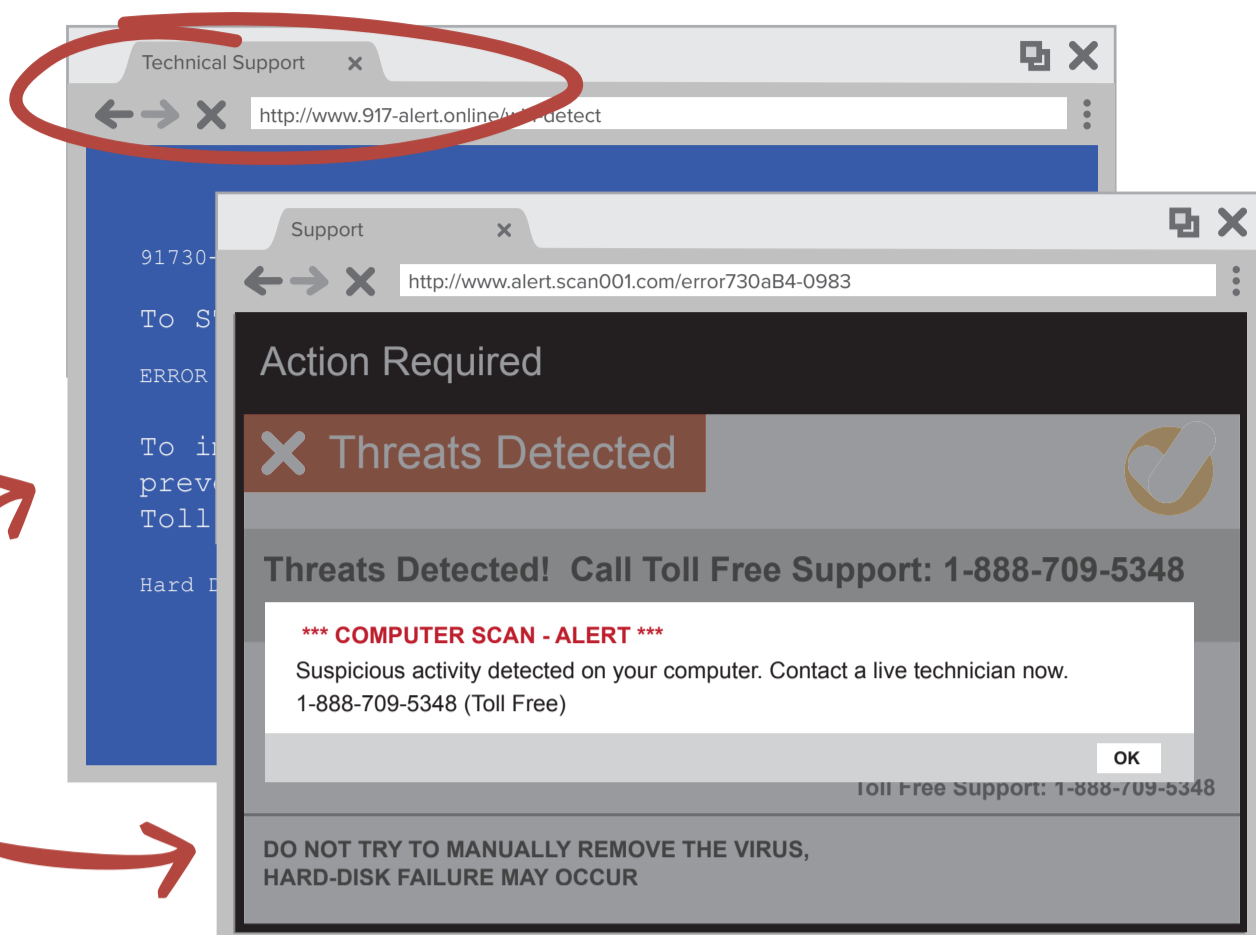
Technical Support

http://www.917-alert.online/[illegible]detect

91730-

To S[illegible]

ERROR

To i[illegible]
prev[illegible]
Toll

Hard D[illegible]

Support

http://www.alert.scan001.com/error730aB4-0983

Action Required

Threats Detected

Threats Detected! Call Toll Free Support: 1-888-709-5348

*** COMPUTER SCAN - ALERT ***
Suspicious activity detected on your computer. Contact a live technician now.
1-888-709-5348 (Toll Free)

OK

Toll Free Support: 1-888-709-5348

DO NOT TRY TO MANUALLY REMOVE THE VIRUS,
HARD-DISK FAILURE MAY OCCUR